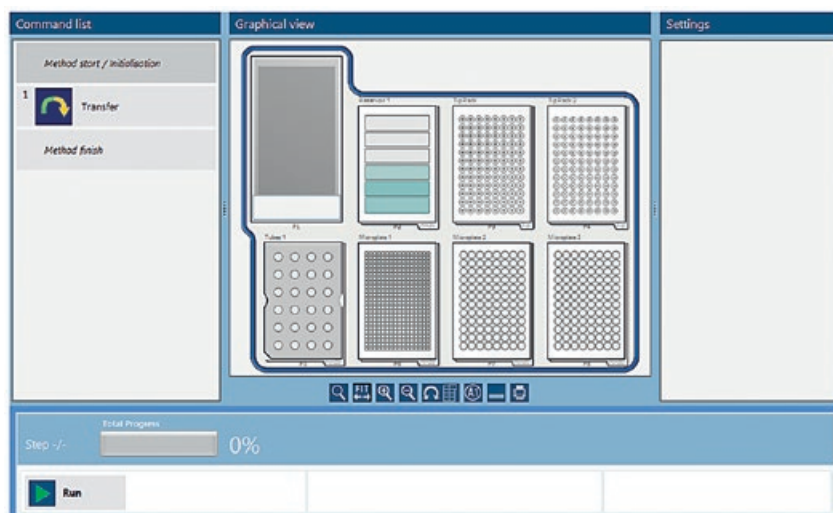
Command list

Graphical view

Settings

Method start / initialization

1

Transfer

Method finish

Reservoir 1

Tip Rack

Tip Rack 2

P1

P2

P3

P4

Tubes 1

Microplate 1

Microplate 2

Microplate 3

P5

P6

P7

P8

Total Progress

Step -/-

0%

Run